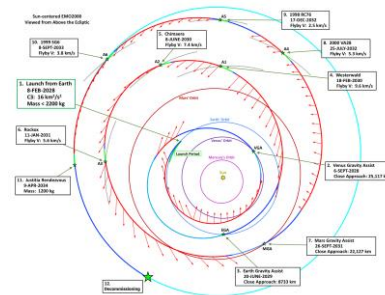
Sun-centered EMEJ2000
Viewed from Above the Ecliptic

10. 1999 JU6
8-SEPT-2033
Flyby V: 3.8 km/s

5. Chiracans
1-JUNE-2030
Flyby V: 7.4 km/s

8. 1998 RC76
17-DEC-2032
Flyby V: 2.6 km/s

9. 2007 VA26
25-JULY-2032
Flyby V: 5.9 km/s

1. Launch from Earth
8-FEB-2028
C3: 16 km²/s²
Mass < 2200 kg

4. Westerwald
18-FEB-2030
Flyby V: 9.6 km/s

6. Rockox
11-JAN-2031
Flyby V: 5.6 km/s

2. Venus Gravity Assist
3-SEPT-2028
Close Approach: 25,117 km

11. Aoshika Rendezvous
9-APR-2034
Mass: 1200 kg

7. Mars Gravity Assist
16-SEPT-2031
Close Approach: 20,137 km

3. Earth Gravity Assist
10-JUN-2029
Close Approach: 8733 km

12. Decommissioning

Mars Orbit
Earth Orbit
Venus Orbit
Mercury Orbit
Sun
Launch Period